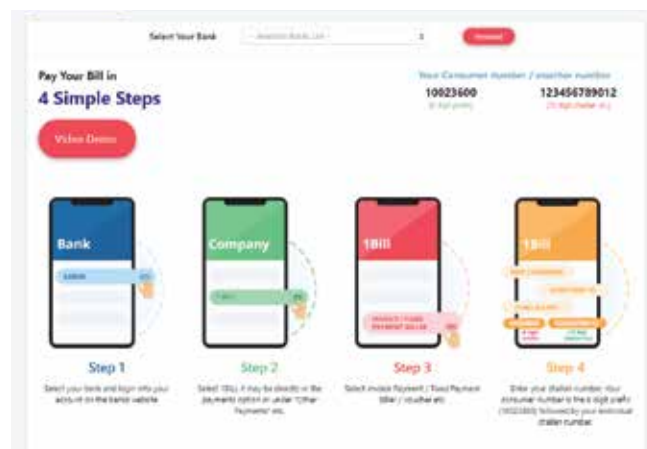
Select Your Bank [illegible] Proceed

Pay Your Bill in
4 Simple Steps

Video Demo

Your Consumer number / voucher number
10023600 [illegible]
123456789012 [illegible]

Bank
Company
1Bill
1Bill

Step 1
Select your bank and login into your account on the banks website

Step 2
Select 1Bill. It may be directly in the payments option or under "Other Payments" etc.

Step 3
Select Invoice Payment / Fixed Payment Biller / voucher etc.

Step 4
Enter your challan number. Your consumer number is the 6 digit prefix (10023600) followed by your individual challan number.